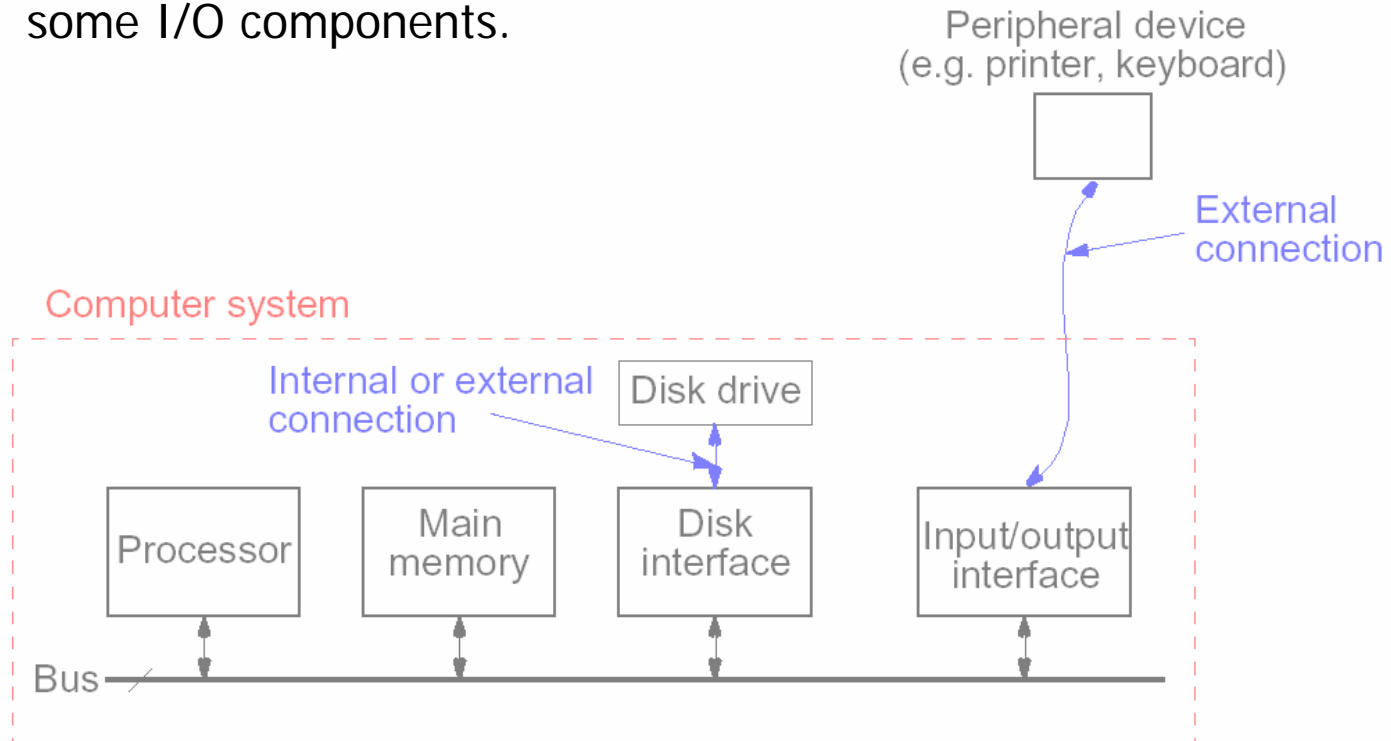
some I/O components.

Peripheral device (e.g. printer, keyboard)

External connection

Computer system

Internal or external connection

Disk drive

Processor

Main memory

Disk interface

Input/output interface

Bus